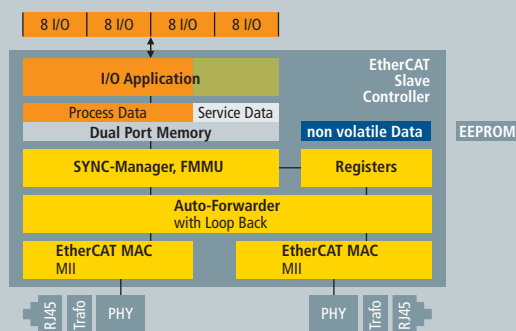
8 I/O
8 I/O
8 I/O
8 I/O

EtherCAT Slave Controller

I/O Application

Process Data
Service Data

Dual Port Memory

non volatile Data

EEPROM

SYNC-Manager, FMMU

Registers

Auto-Forwarder with Loop Back

EtherCAT MAC MII

EtherCAT MAC MII

RJ45
Trafo
PHY

PHY
Trafo
RJ45